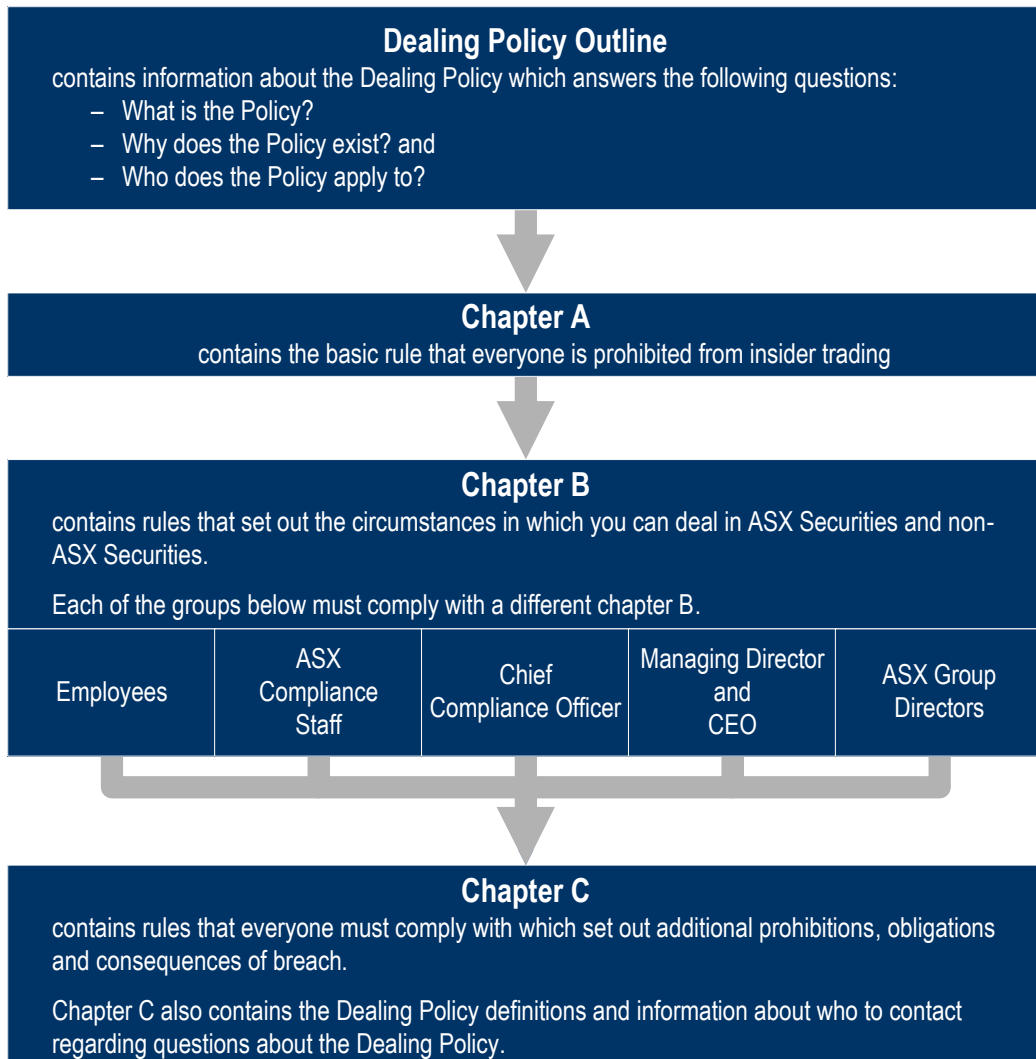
**Dealing Policy Outline**
contains information about the Dealing Policy which answers the following questions:
– What is the Policy?
– Why does the Policy exist? and
– Who does the Policy apply to?

**Chapter A**
contains the basic rule that everyone is prohibited from insider trading

**Chapter B**
contains rules that set out the circumstances in which you can deal in ASX Securities and non-ASX Securities.

Each of the groups below must comply with a different chapter B.

| Employees | ASX Compliance Staff | Chief Compliance Officer | Managing Director and CEO | ASX Group Directors |
|---|---|---|---|---|

**Chapter C**
contains rules that everyone must comply with which set out additional prohibitions, obligations and consequences of breach.

Chapter C also contains the Dealing Policy definitions and information about who to contact regarding questions about the Dealing Policy.